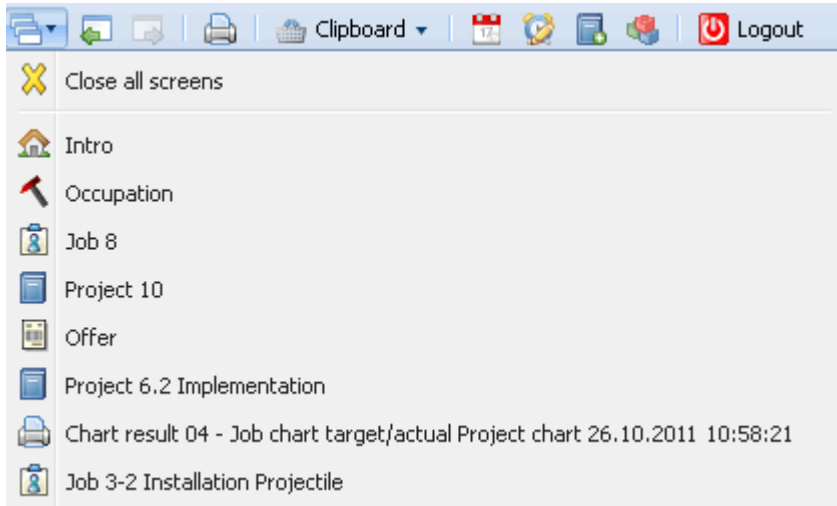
Clipboard Logout

Close all screens

Intro

Occupation

Job 8

Project 10

Offer

Project 6.2 Implementation

Chart result 04 - Job chart target/actual Project chart 26.10.2011 10:58:21

Job 3-2 Installation Projectile